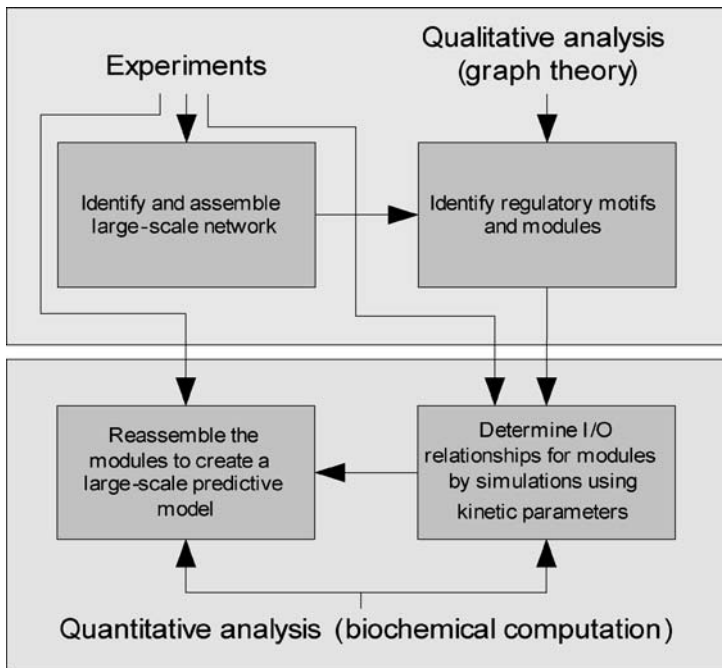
Experiments

Qualitative analysis (graph theory)

Identify and assemble large-scale network

Identify regulatory motifs and modules

Reassemble the modules to create a large-scale predictive model

Determine I/O relationships for modules by simulations using kinetic parameters

Quantitative analysis (biochemical computation)